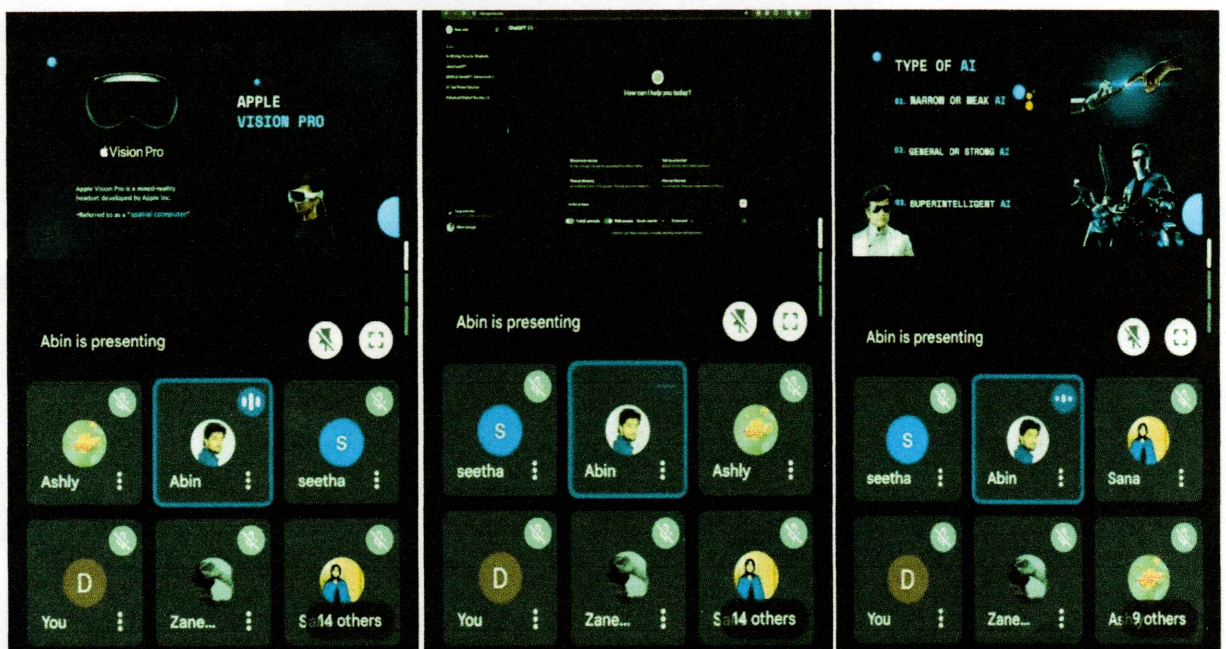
APPLE
VISION PRO

Vision Pro

Apple Vision Pro is a mixed-reality headset developed by Apple Inc.

•Referred to as a "spatial computer"

Abin is presenting

Ashly
Abin
seetha
D
You
Zane...
S
14 others

ChatGPT

How can I help you today?

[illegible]

Abin is presenting

S
seetha
Abin
Ashly
D
You
Zane...
S
14 others

TYPE OF AI

01. NARROW OR WEAK AI

02. GENERAL OR STRONG AI

03. SUPERINTELLIGENT AI

Abin is presenting

S
seetha
Abin
Sana
D
You
Zane...
As
9 others